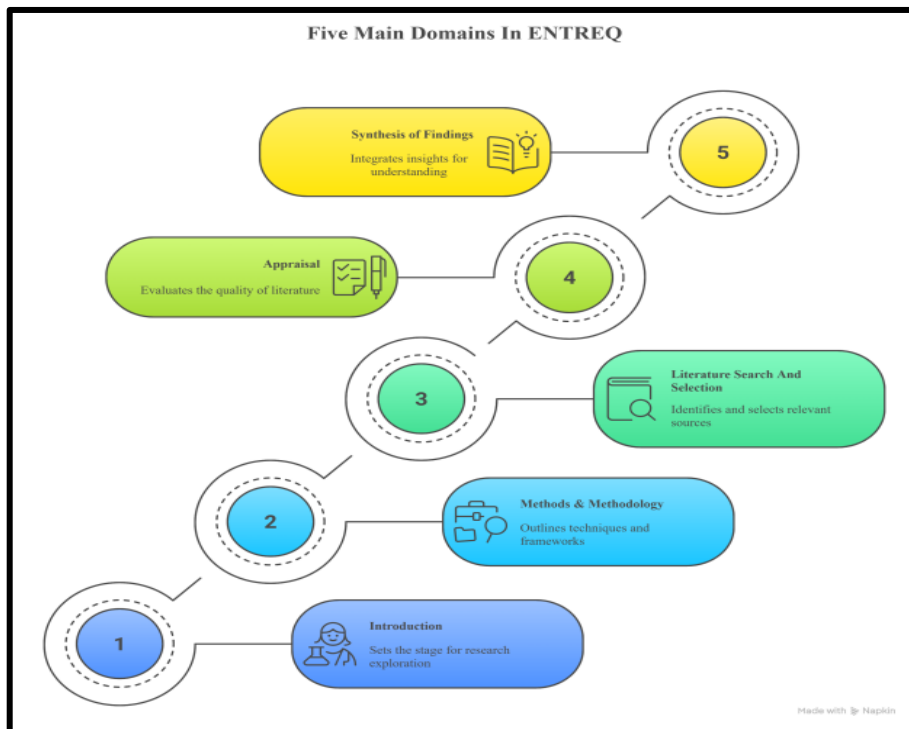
Five Main Domains In ENTREQ

Synthesis of Findings
Integrates insights for understanding

5

Appraisal
Evaluates the quality of literature

4

3

Literature Search And Selection
Identifies and selects relevant sources

2

Methods & Methodology
Outlines techniques and frameworks

1

Introduction
Sets the stage for research exploration

Made with Napkin